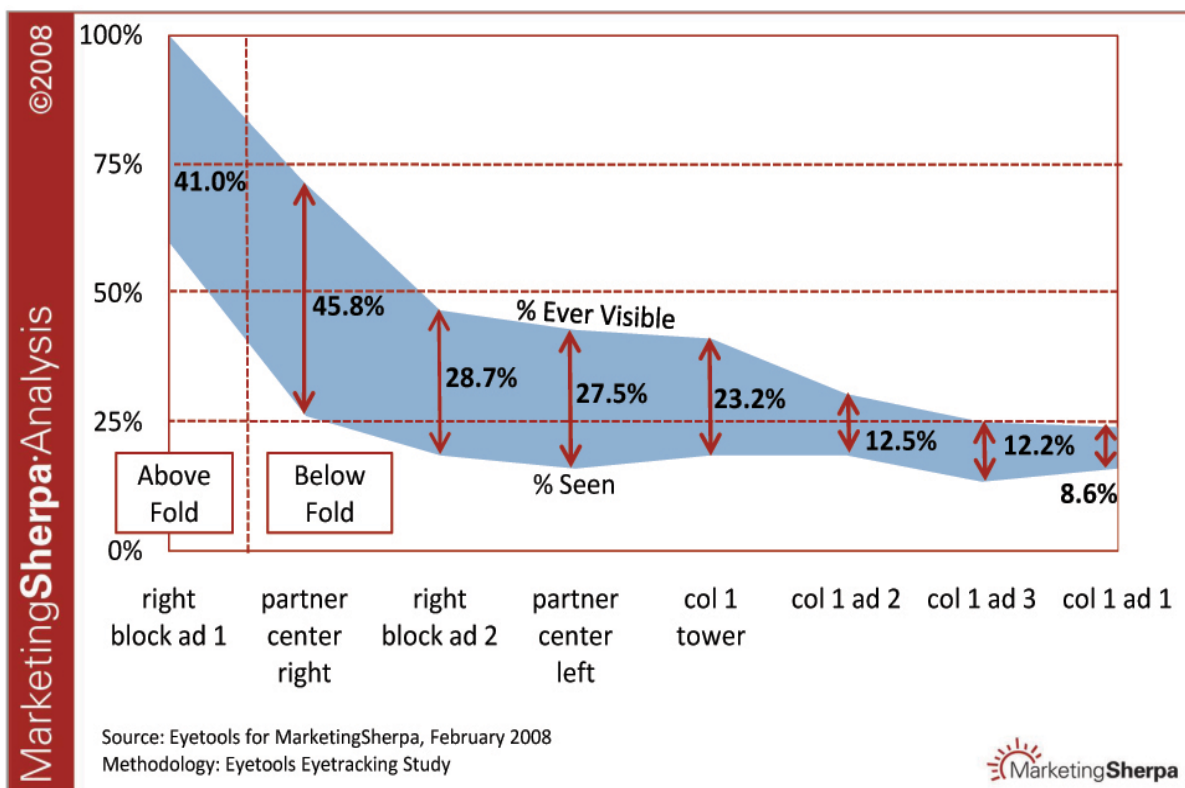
©2008

MarketingSherpa·Analysis

100%
75%
50%
25%
0%

41.0%
45.8%
% Ever Visible
28.7%
27.5%
23.2%
12.5%
12.2%
8.6%
% Seen

Above Fold
Below Fold

right block ad 1
partner center right
right block ad 2
partner center left
col 1 tower
col 1 ad 2
col 1 ad 3
col 1 ad 1

Source: Eyetools for MarketingSherpa, February 2008
Methodology: Eyetools Eyetracking Study

MarketingSherpa